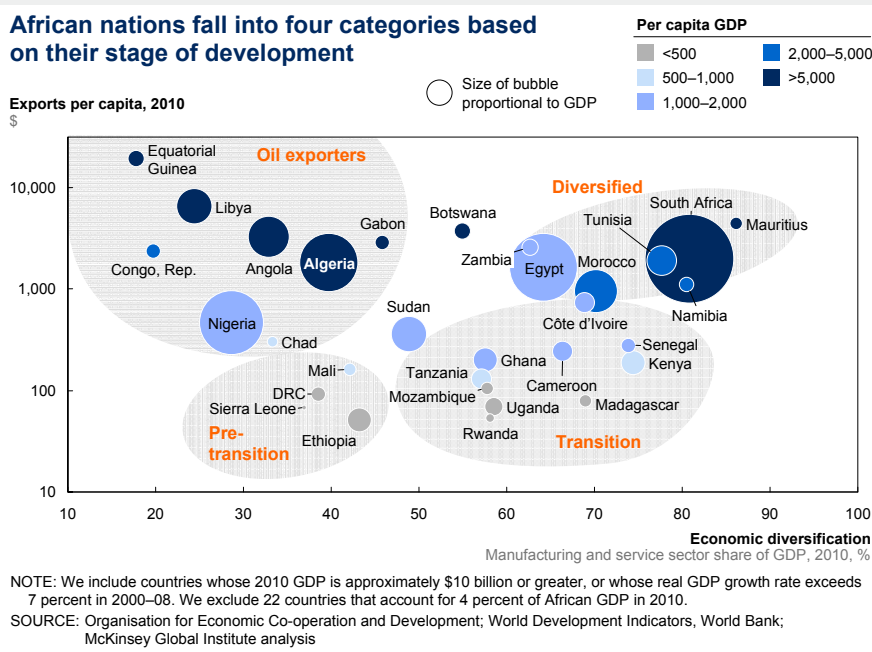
African nations fall into four categories based on their stage of development

Per capita GDP

<500
500–1,000
1,000–2,000
2,000–5,000
>5,000

Size of bubble proportional to GDP

Exports per capita, 2010
$

10,000
1,000
100
10

Oil exporters
Equatorial Guinea
Libya
Congo, Rep.
Angola
Algeria
Gabon
Nigeria
Chad

Diversified
Botswana
Tunisia
South Africa
Mauritius
Zambia
Egypt
Morocco
Namibia

Sudan
Côte d'Ivoire
Senegal
Kenya
Ghana
Tanzania
Cameroon
Mozambique
Uganda
Madagascar
Rwanda
Transition

Mali
DRC
Sierra Leone
Ethiopia
Pre-transition

10 20 30 40 50 60 70 80 90 100

Economic diversification
Manufacturing and service sector share of GDP, 2010, %

NOTE: We include countries whose 2010 GDP is approximately $10 billion or greater, or whose real GDP growth rate exceeds 7 percent in 2000–08. We exclude 22 countries that account for 4 percent of African GDP in 2010.
SOURCE: Organisation for Economic Co-operation and Development; World Development Indicators, World Bank; McKinsey Global Institute analysis